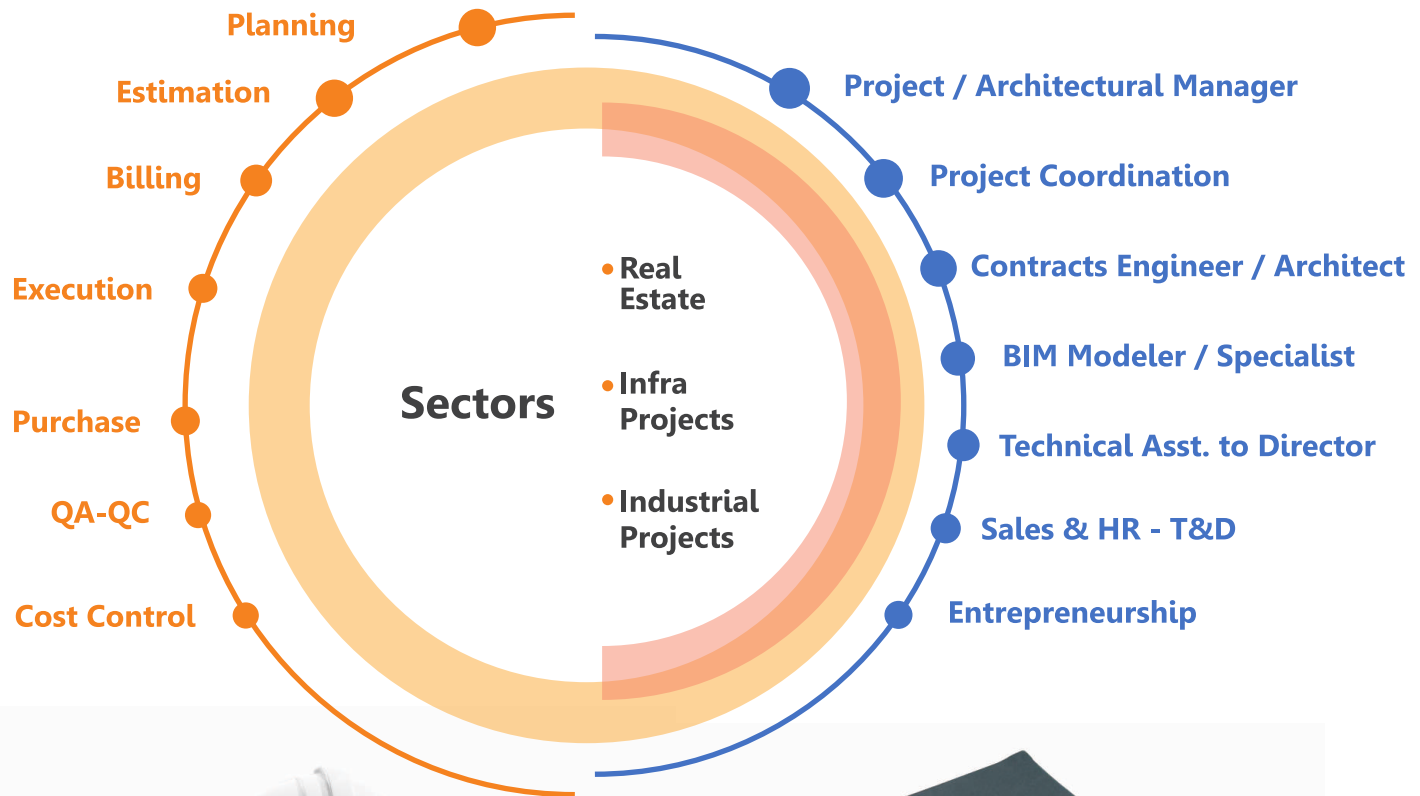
Planning

Estimation

Billing

Execution

Purchase

QA-QC

Cost Control

Sectors

• Real Estate

• Infra Projects

• Industrial Projects

Project / Architectural Manager

Project Coordination

Contracts Engineer / Architect

BIM Modeler / Specialist

Technical Asst. to Director

Sales & HR - T&D

Entrepreneurship